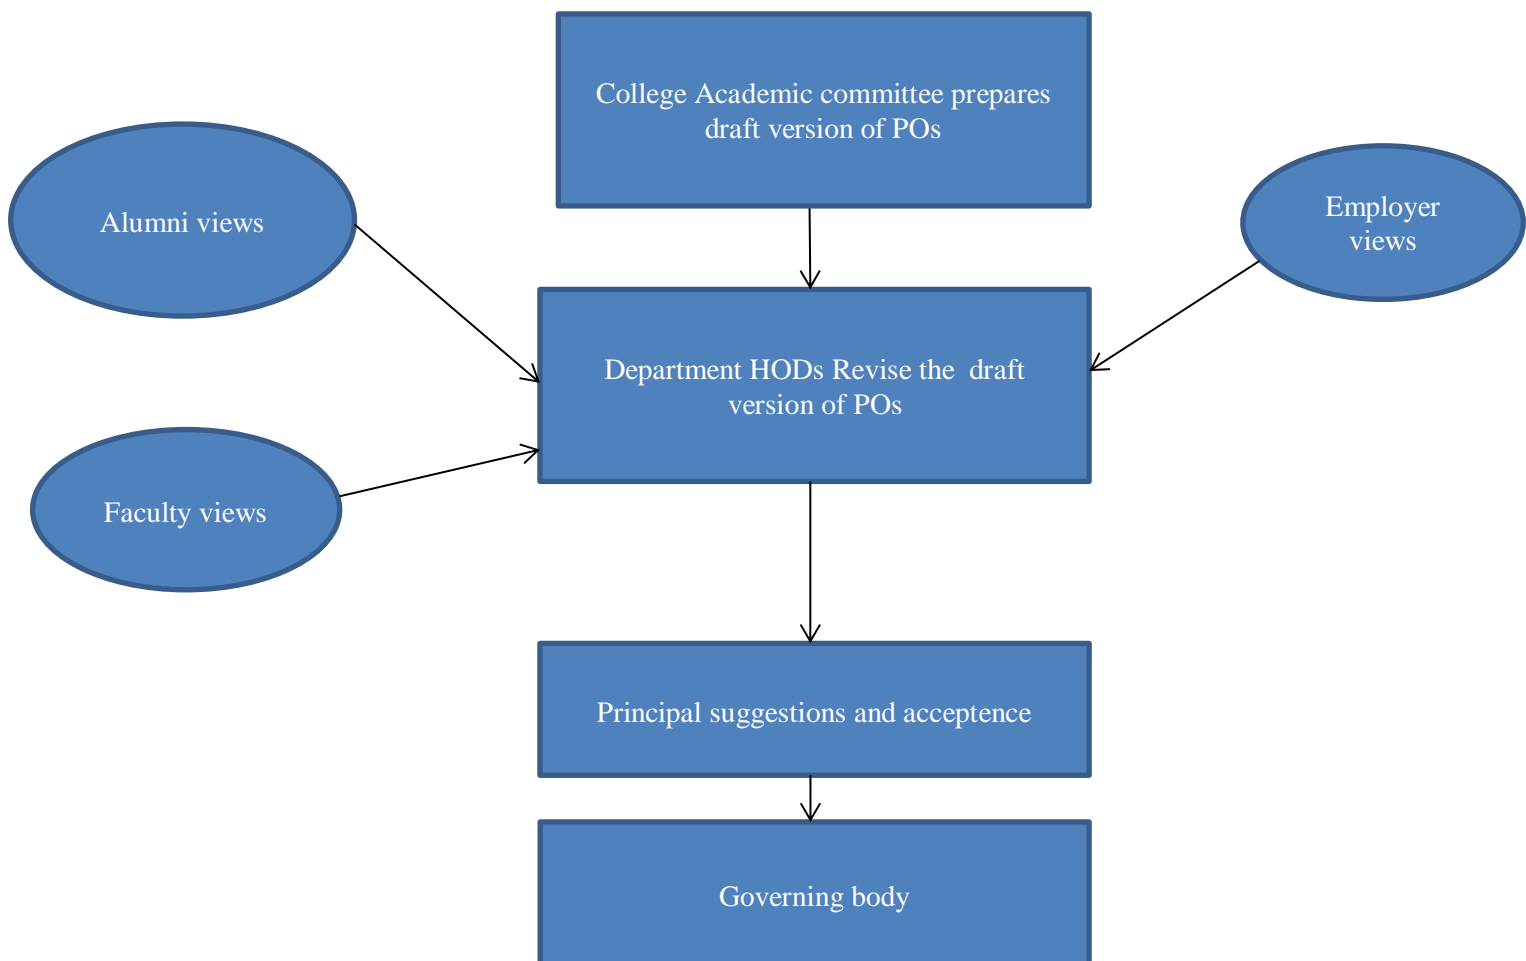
College Academic committee prepares draft version of POs

Alumni views

Employer views

Department HODs Revise the draft version of POs

Faculty views

Principal suggestions and acceptence

Governing body